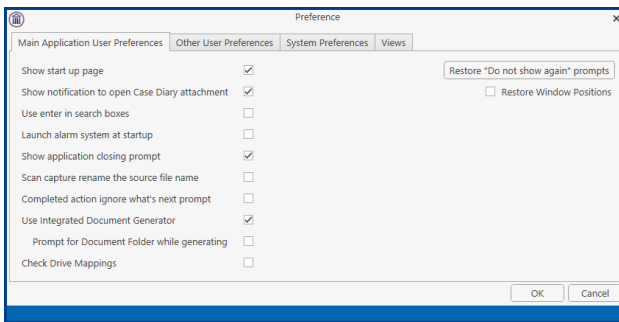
Preference

Main Application User Preferences | Other User Preferences | System Preferences | Views

Show start up page
Show notification to open Case Diary attachment
Use enter in search boxes
Launch alarm system at startup
Show application closing prompt
Scan capture rename the source file name
Completed action ignore what's next prompt
Use Integrated Document Generator
Prompt for Document Folder while generating
Check Drive Mappings

Restore "Do not show again" prompts
Restore Window Positions

OK
Cancel